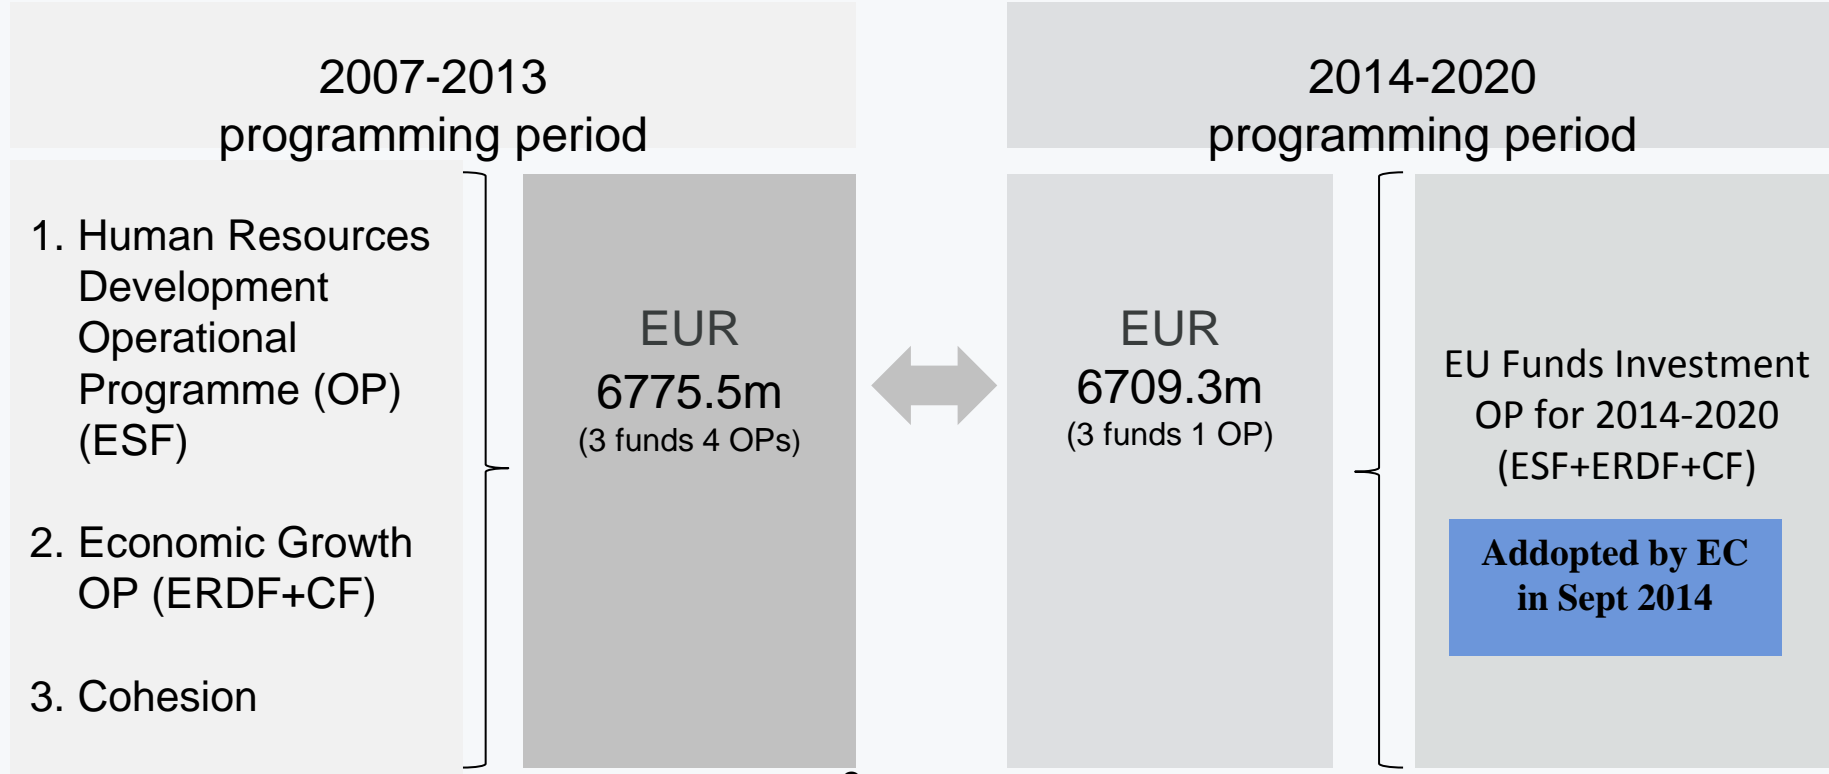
2007-2013
programming period

1. Human Resources Development Operational Programme (OP) (ESF)

2. Economic Growth OP (ERDF+CF)

3. Cohesion

EUR
6775.5m
(3 funds 4 OPs)

EUR
6709.3m
(3 funds 1 OP)

2014-2020
programming period

EU Funds Investment OP for 2014-2020 (ESF+ERDF+CF)

Addopted by EC in Sept 2014